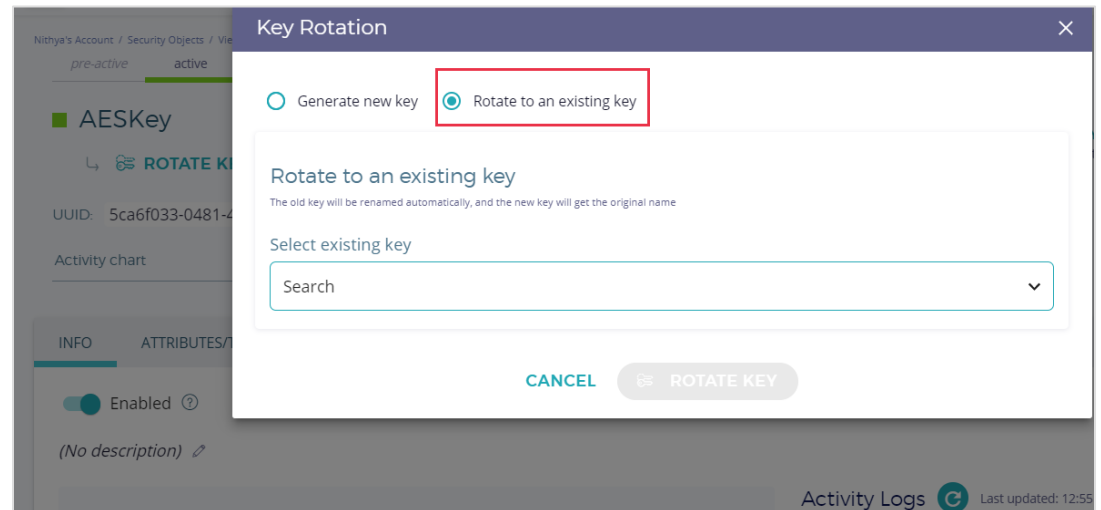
Nithya's Account / Security Objects / Vie

pre-active active

AESKey

ROTATE K

UUID: 5ca6f033-0481-4

Activity chart

INFO ATTRIBUTES/T

Enabled

(No description)

Key Rotation

Generate new key

Rotate to an existing key

Rotate to an existing key

The old key will be renamed automatically, and the new key will get the original name

Select existing key

Search

CANCEL ROTATE KEY

Activity Logs Last updated: 12:55